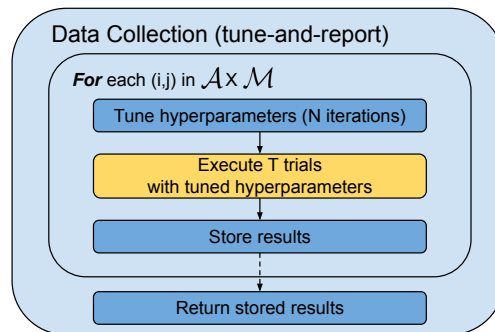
Data Collection (tune-and-report)

*For* each (i,j) in $\mathcal{A} \times \mathcal{M}$

Tune hyperparameters (N iterations)

Execute T trials with tuned hyperparameters

Store results

Return stored results